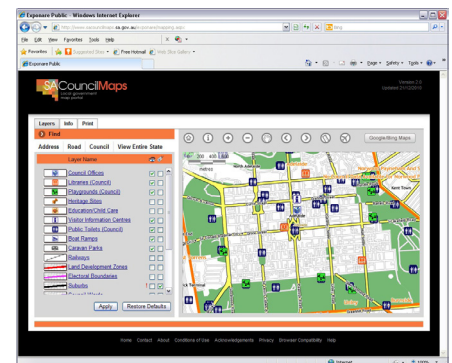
Exponare Public - Windows Internet Explorer

http://www.sacouncilmaps.sa.gov.au/exponare/mapping.aspx

Bing

File Edit View Favorites Tools Help

Favorites Suggested Sites Free Hotmail Web Slice Gallery

Exponare Public

Page Safety Tools

SA CouncilMaps
Local government map portal

Version 2.0
Updated 21/12/2010

Layers Info Print

Find

Address Road Council View Entire State

Layer Name

Council Offices
Libraries (Council)
Playgrounds (Council)
Heritage Sites
Education/Child Care
Visitor Information Centres
Public Toilets (Council)
Boat Ramps
Caravan Parks
Railways
Land Development Zones
Electoral Boundaries
Suburbs

Apply Restore Defaults

Google/Bing Maps

200 400 600

Kent Town

Home Contact About Conditions of Use Acknowledgements Privacy Browser Compatibility Help

Internet 100%